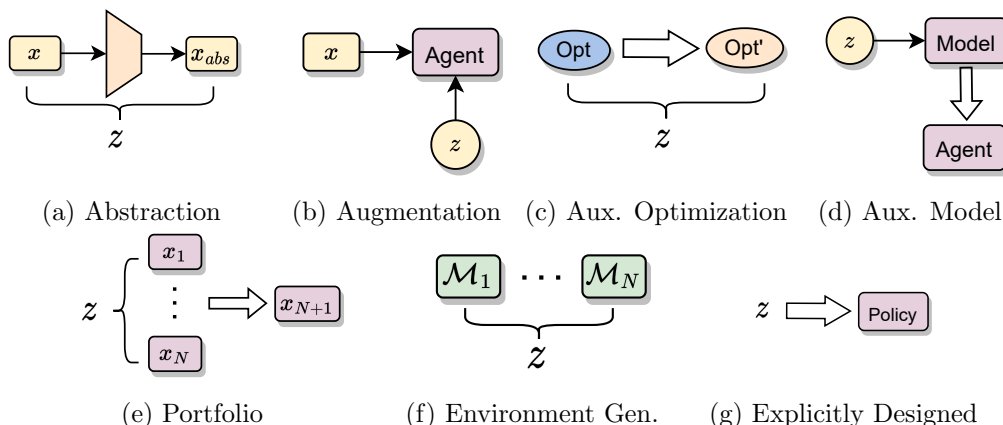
$x$ $x_{abs}$

$z$

(a) Abstraction

$x$ Agent

$z$

(b) Augmentation

Opt Opt'

$z$

(c) Aux. Optimization

$z$ Model

Agent

(d) Aux. Model

$z$ $x_1$ $\vdots$ $x_N$ $x_{N+1}$

(e) Portfolio

$\mathcal{M}_1$ $\cdots$ $\mathcal{M}_N$

$z$

(f) Environment Gen.

$z$ Policy

(g) Explicitly Designed